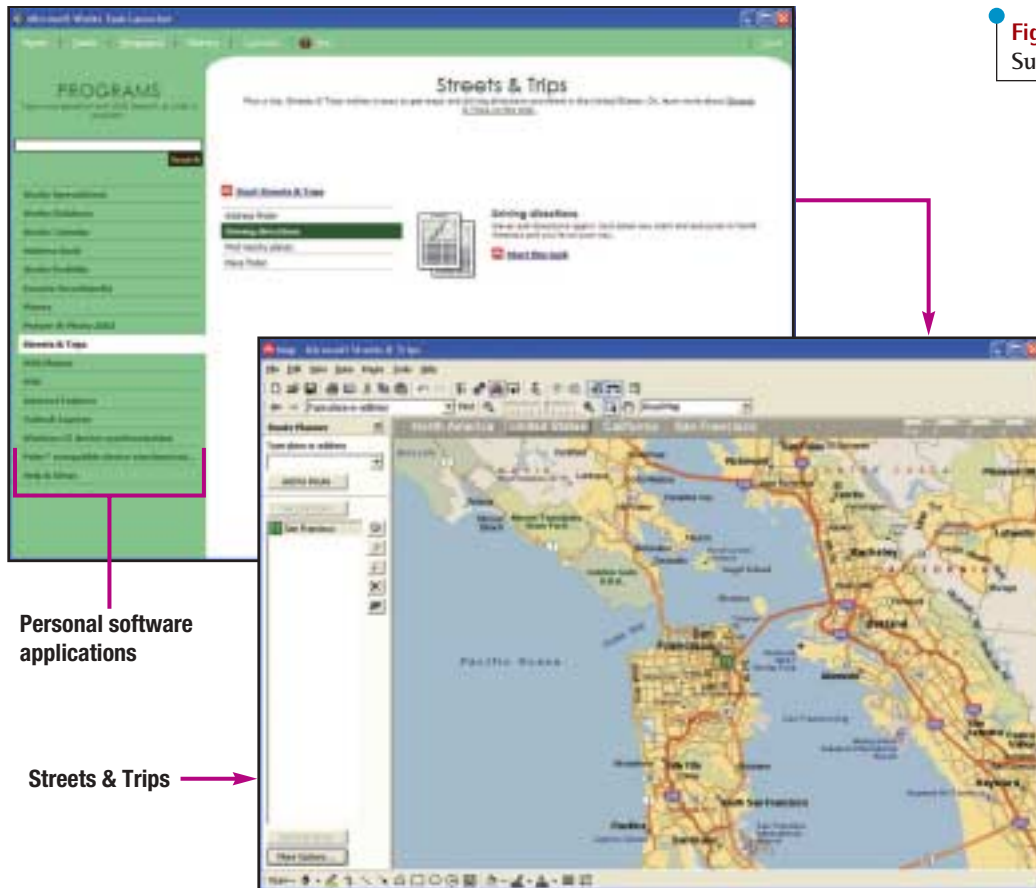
Microsoft Works Task Launcher

PROGRAMS

Streets & Trips

Start Streets & Trips

Driving directions

Start this task

Fig
Su

Personal software applications

Streets & Trips

Pacific Ocean

More Options...